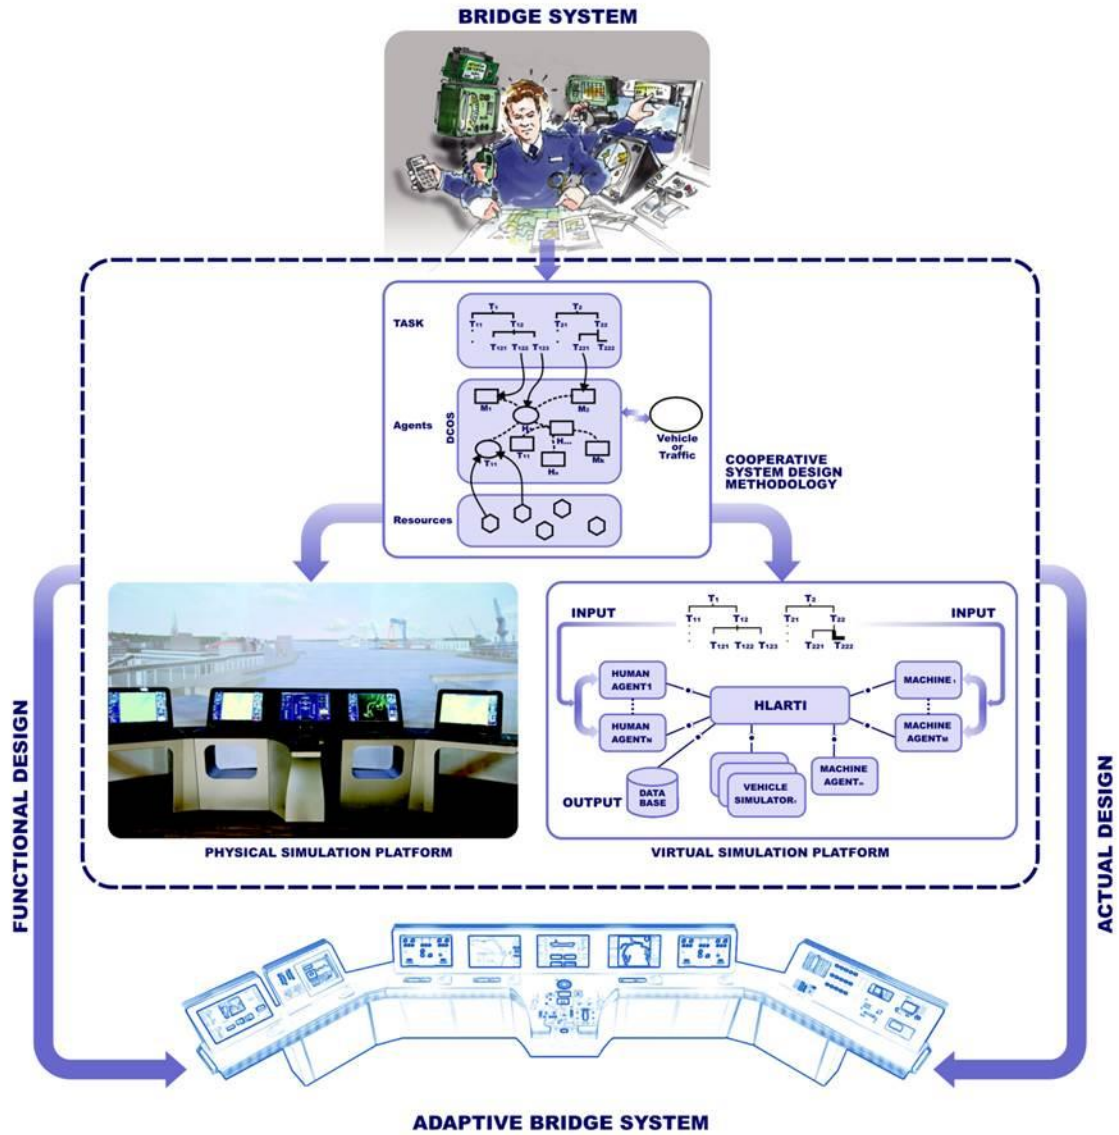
BRIDGE SYSTEM

TASK

$T_1$ $T_{11}$ $T_{12}$ $T_{121}$ $T_{122}$ $T_{123}$ $T_2$ $T_{21}$ $T_{22}$ $T_{221}$ $T_{222}$

Agents

DCOS

$M_1$ $M_2$ $H_1$ $T_{11}$ H... $H_n$ $M_N$ $T_{11}$

Vehicle or Traffic

Resources

COOPERATIVE SYSTEM DESIGN METHODOLOGY

INPUT

INPUT

$T_1$ $T_{11}$ $T_{12}$ $T_{121}$ $T_{122}$ $T_{123}$ $T_2$ $T_{21}$ $T_{22}$ $T_{221}$ $T_{222}$

HUMAN AGENT1

HUMAN AGENTN

HLARTI

MACHINE$_1$

MACHINE AGENTM

OUTPUT

DATA BASE

VEHICLE SIMULATOR$_1$

MACHINE AGENT$_m$

PHYSICAL SIMULATION PLATFORM

VIRTUAL SIMULATION PLATFORM

FUNCTIONAL DESIGN

ACTUAL DESIGN

ADAPTIVE BRIDGE SYSTEM